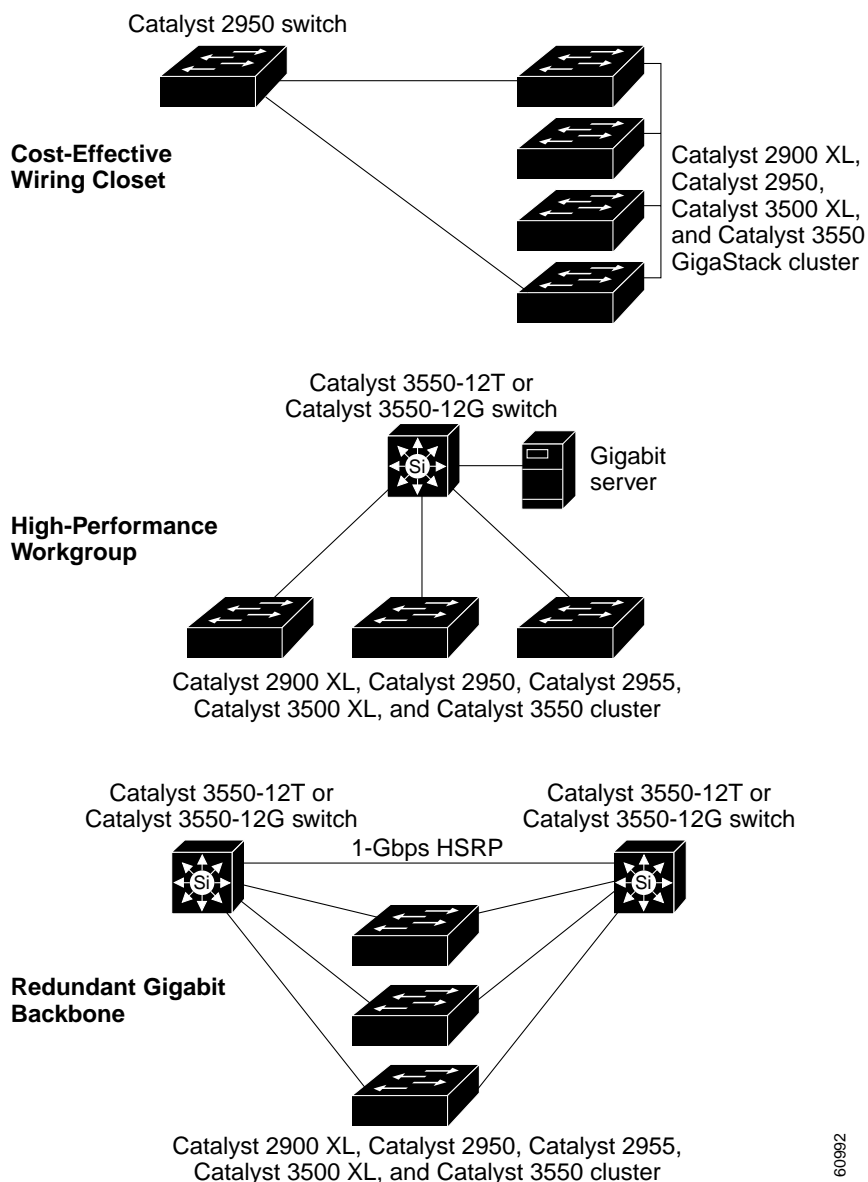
Catalyst 2950 switch

Cost-Effective Wiring Closet

Catalyst 2900 XL, Catalyst 2950, Catalyst 3500 XL, and Catalyst 3550 GigaStack cluster

Catalyst 3550-12T or Catalyst 3550-12G switch

Si

Gigabit server

High-Performance Workgroup

Catalyst 2900 XL, Catalyst 2950, Catalyst 2955, Catalyst 3500 XL, and Catalyst 3550 cluster

Catalyst 3550-12T or Catalyst 3550-12G switch

Catalyst 3550-12T or Catalyst 3550-12G switch

1-Gbps HSRP

Si

Si

Redundant Gigabit Backbone

Catalyst 2900 XL, Catalyst 2950, Catalyst 2955, Catalyst 3500 XL, and Catalyst 3550 cluster

60992